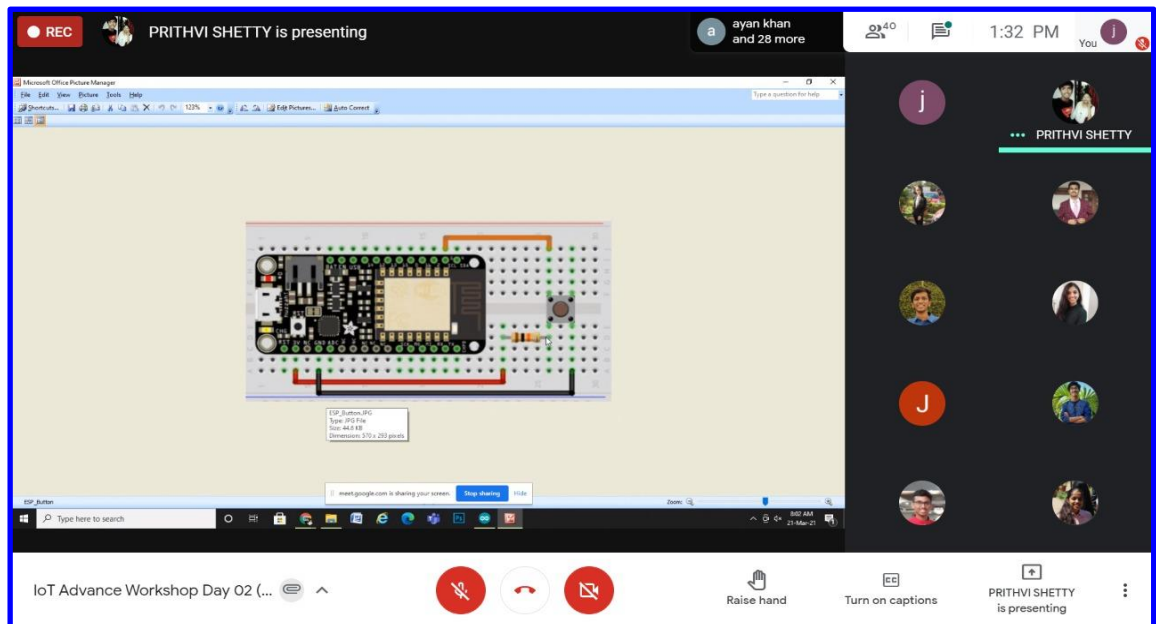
REC
PRITHVI SHETTY is presenting
a ayan khan and 28 more
40
1:32 PM
You

Microsoft Office Picture Manager
File Edit View Picture Tools Help
Type a question for help
Shortcuts... 123% Edit Pictures... Auto Correct

ESP_Button.JPG
Type: JPG File
Size: 44.8 KB
Dimensions: 570 x 293 pixels

ESP_Button
meet.google.com is sharing your screen. Stop sharing Hide
Zoom:
Type here to search
8:02 AM
21-Mar-21

j
PRITHVI SHETTY
J

IoT Advance Workshop Day 02 (...
Raise hand
Turn on captions
PRITHVI SHETTY is presenting